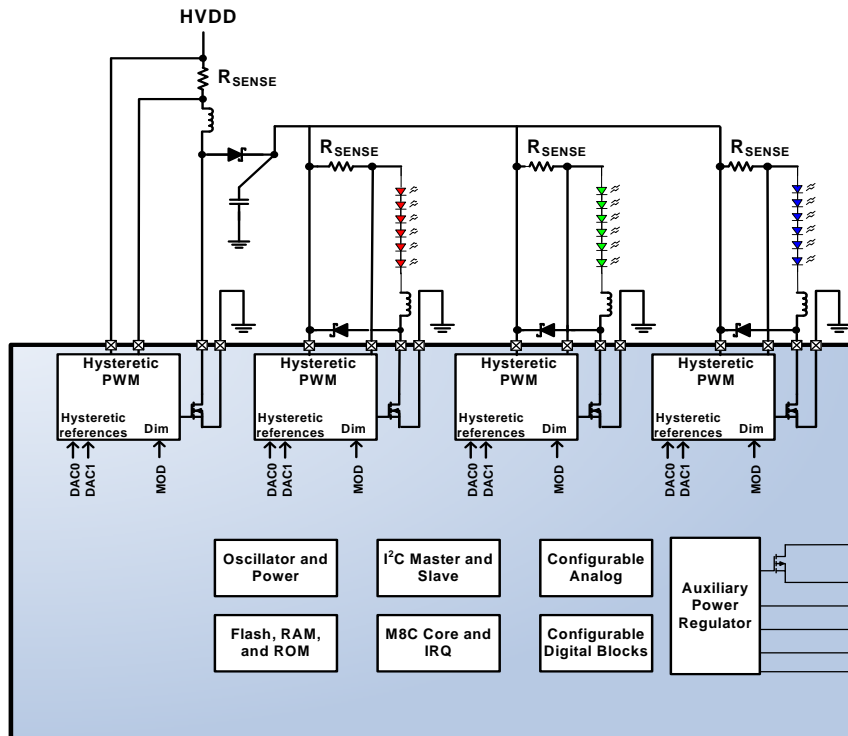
HVDD

$R_{SENSE}$

$R_{SENSE}$

$R_{SENSE}$

$R_{SENSE}$

Hysteretic PWM

Hysteretic references

Dim

DAC0 DAC1

MOD

Hysteretic PWM

Hysteretic references

Dim

DAC0 DAC1

MOD

Hysteretic PWM

Hysteretic references

Dim

DAC0 DAC1

MOD

Hysteretic PWM

Hysteretic references

Dim

DAC0 DAC1

MOD

Oscillator and Power

I$^2$C Master and Slave

Configurable Analog

Auxiliary Power Regulator

Flash, RAM, and ROM

M8C Core and IRQ

Configurable Digital Blocks